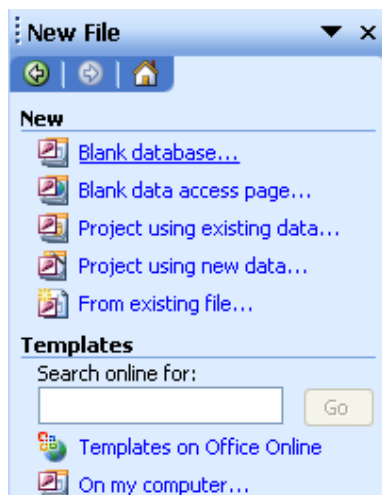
New File

New

Blank database...

Blank data access page...

Project using existing data...

Project using new data...

From existing file...

Templates

Search online for:

Go

Templates on Office Online

On my computer...